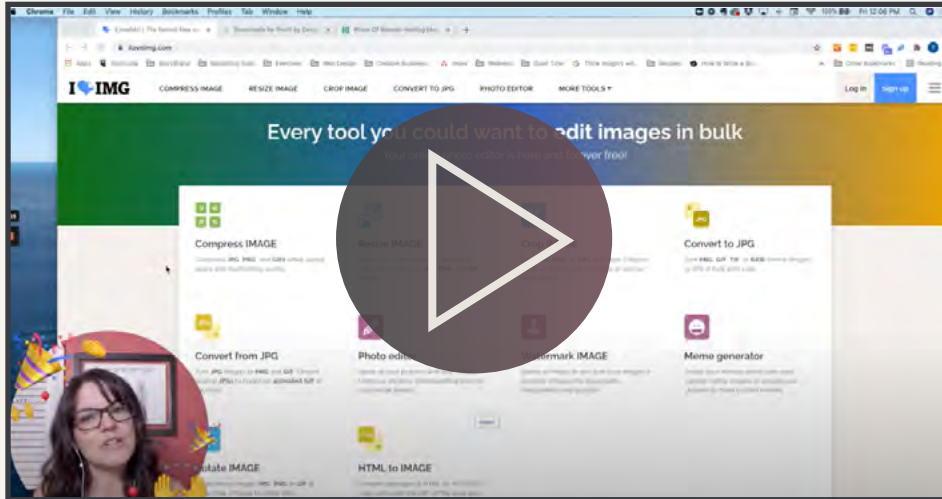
Chrome File Edit View History Bookmarks Profiles Tab Window Help

iloveimg.com

I❤IMG COMPRESS IMAGE RESIZE IMAGE CROP IMAGE CONVERT TO JPG PHOTO EDITOR MORE TOOLS ▾ Log in Sign up

Every tool you could want to edit images in bulk

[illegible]

Compress IMAGE

Resize IMAGE

Crop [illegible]

Convert to JPG

Convert from JPG

Photo editor

Watermark IMAGE

Meme generator

Rotate IMAGE

HTML to IMAGE